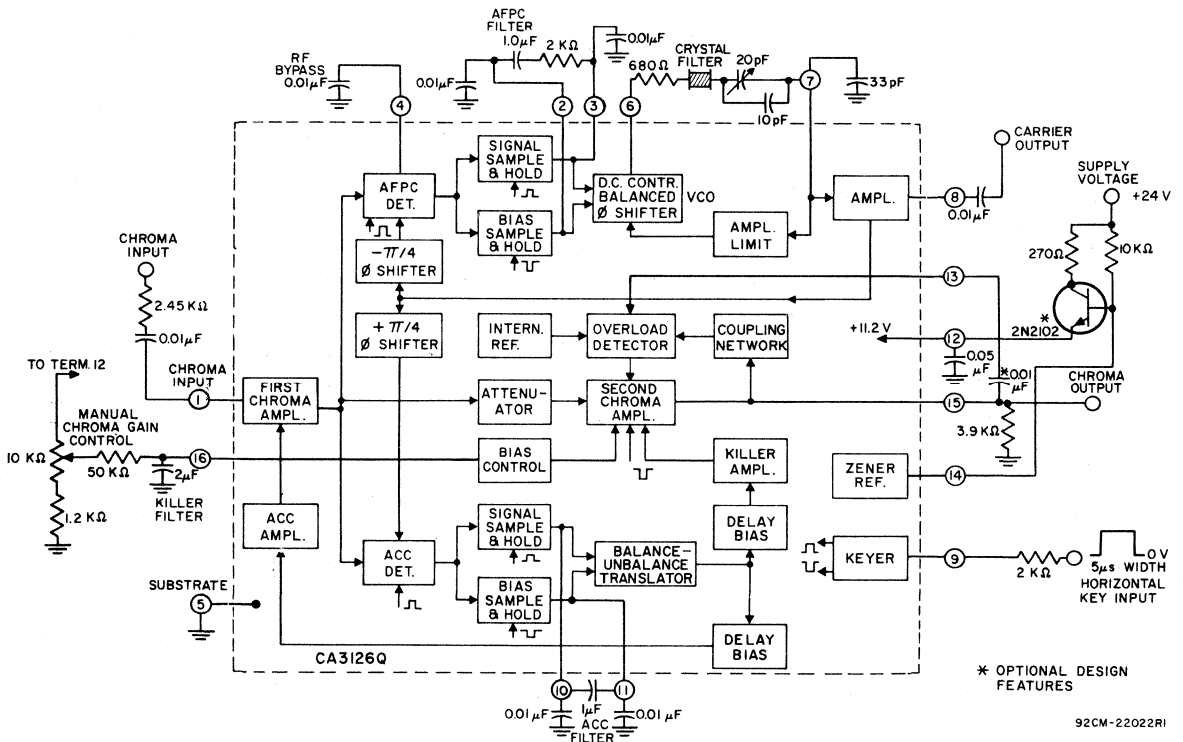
AFPC FILTER
1.0$\mu$F
2 K$\Omega$
0.01$\mu$F
RF BYPASS 0.01$\mu$F
0.01$\mu$F
680 $\Omega$
CRYSTAL FILTER
20pF
33 pF
10pF
4
2
3
6
7
SIGNAL SAMPLE & HOLD
AFPC DET.
D.C. CONTR. BALANCED Ø SHIFTER
VCO
BIAS SAMPLE & HOLD
AMPL. LIMIT
AMPL.
CARRIER OUTPUT
8
0.01$\mu$F
SUPPLY VOLTAGE
+24 V
$-\pi/4$ Ø SHIFTER
CHROMA INPUT
2.45 K$\Omega$
0.01$\mu$F
13
270$\Omega$
10K$\Omega$
*
2N2102
$+\pi/4$ Ø SHIFTER
INTERN. REF.
OVERLOAD DETECTOR
COUPLING NETWORK
+11.2 V
12
0.05 $\mu$F
*0.01 $\mu$F
TO TERM. 12
CHROMA INPUT
1
FIRST CHROMA AMPL.
ATTENU-ATOR
SECOND CHROMA AMPL.
CHROMA OUTPUT
15
MANUAL CHROMA GAIN CONTROL
3.9 K$\Omega$
10 K$\Omega$
50 K$\Omega$
2$\mu$F
16
BIAS CONTROL
KILLER AMPL.
KILLER FILTER
ZENER REF.
14
1.2 K$\Omega$
ACC AMPL.
SIGNAL SAMPLE & HOLD
DELAY BIAS
ACC DET.
BALANCE-UNBALANCE TRANSLATOR
KEYER
9
2 K$\Omega$
5$\mu$s WIDTH
0 V
HORIZONTAL KEY INPUT
SUBSTRATE
5
BIAS SAMPLE & HOLD
DELAY BIAS
CA3126Q
10
11
0.01 $\mu$F
1$\mu$F
ACC FILTER
0.01 $\mu$F
* OPTIONAL DESIGN FEATURES
92CM-22022R1